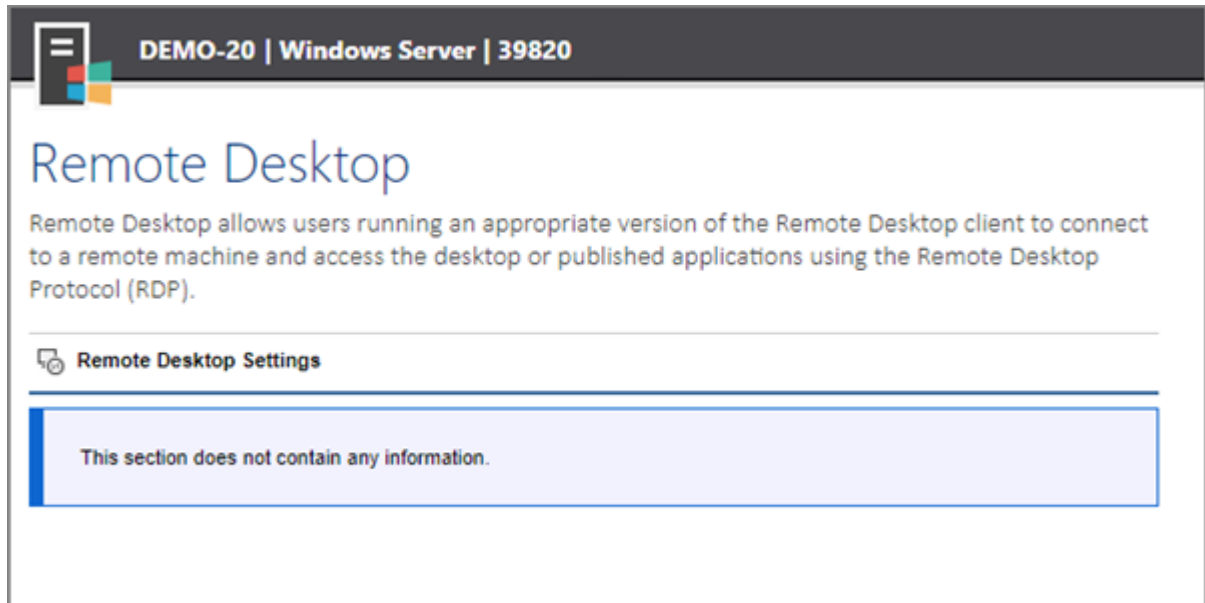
DEMO-20 | Windows Server | 39820

Remote Desktop

Remote Desktop allows users running an appropriate version of the Remote Desktop client to connect to a remote machine and access the desktop or published applications using the Remote Desktop Protocol (RDP).

Remote Desktop Settings

This section does not contain any information.